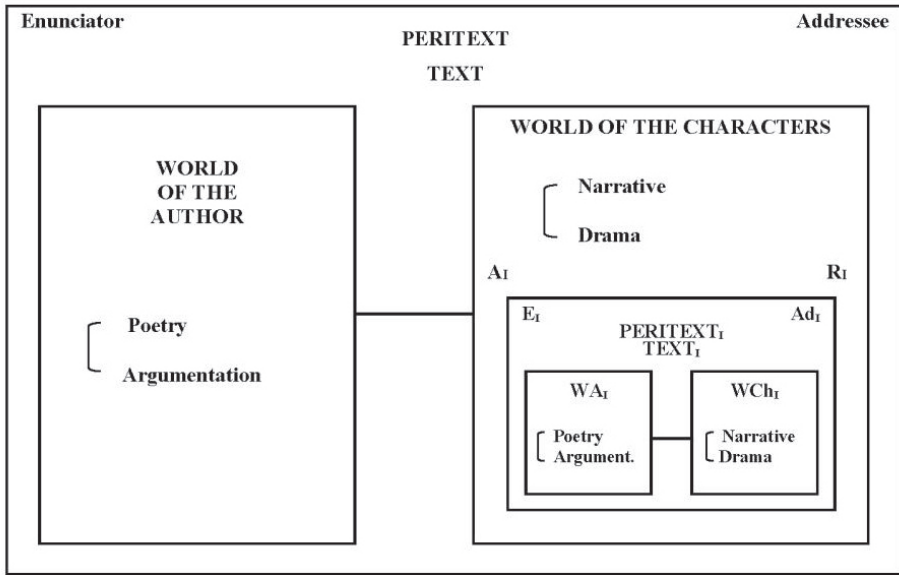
Enunciator

Addressee

PERITEXT

TEXT

WORLD OF THE AUTHOR

Poetry

Argumentation

WORLD OF THE CHARACTERS

Narrative

Drama

$A_I$

$R_I$

$E_I$

$Ad_I$

$PERITEXT_I$
$TEXT_I$

$WA_I$

Poetry
Argument.

$WCh_I$

Narrative
Drama